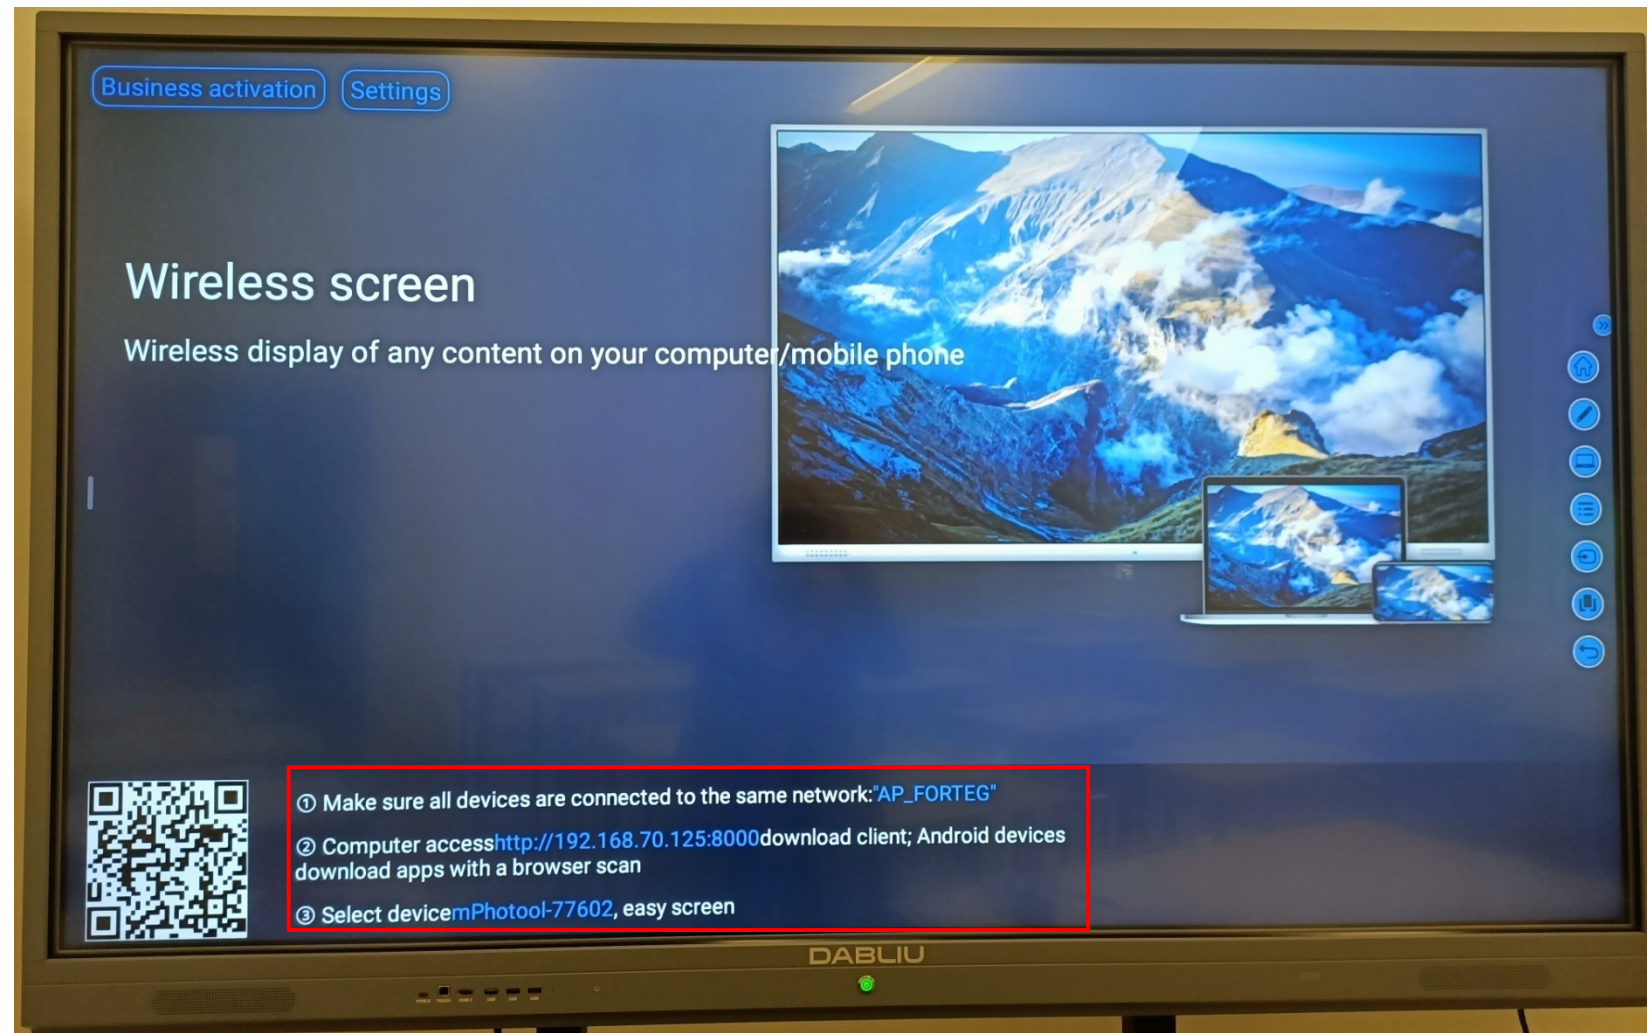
Business activation Settings

Wireless screen

Wireless display of any content on your computer/mobile phone

① Make sure all devices are connected to the same network:"AP_FORTEG"

② Computer accesshttp://192.168.70.125:8000download client; Android devices download apps with a browser scan

③ Select devicemPhotool-77602, easy screen

DABLIU